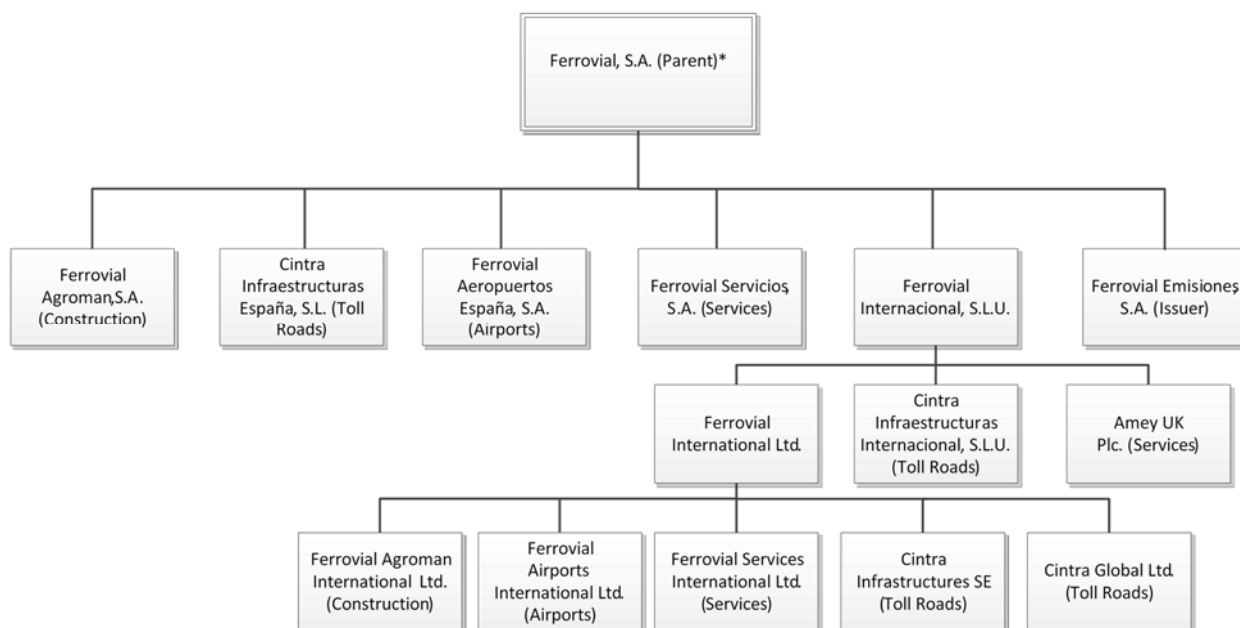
Ferrovial, S.A. (Parent)*

Ferrovial Agroman,S.A. (Construction)

Cintra Infraestructuras España, S.L. (Toll Roads)

Ferrovial Aeropuertos España, S.A. (Airports)

Ferrovial Servicios, S.A. (Services)

Ferrovial Internacional, S.L.U.

Ferrovial Emisiones, S.A. (Issuer)

Ferrovial International Ltd.

Cintra Infraestructuras Internacional, S.L.U. (Toll Roads)

Amey UK Plc. (Services)

Ferrovial Agroman International Ltd. (Construction)

Ferrovial Airports International Ltd. (Airports)

Ferrovial Services International Ltd. (Services)

Cintra Infrastructures SE (Toll Roads)

Cintra Global Ltd. (Toll Roads)